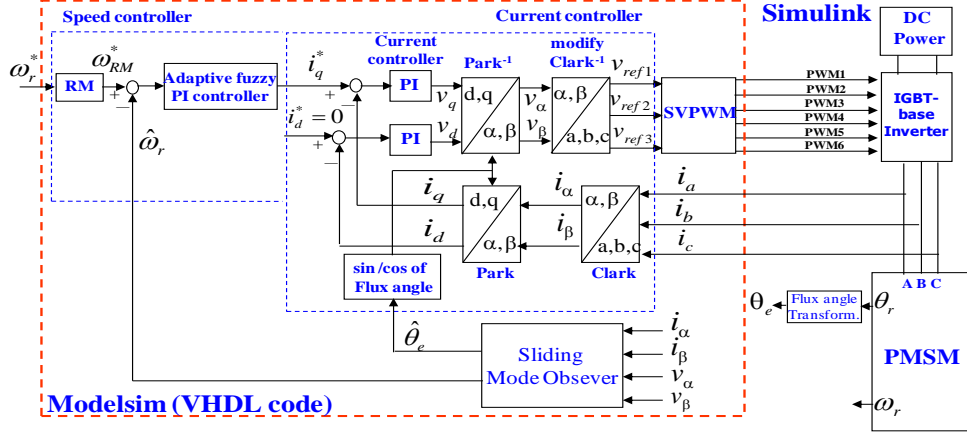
Speed controller

Current controller

Simulink

DC Power

$\omega_r^*$

RM

$\omega_{RM}^*$

+

−

Adaptive fuzzy PI controller

$\hat{\omega}_r$

Current controller

$i_q^*$

+

−

PI

$v_q$

$i_d^* = 0$

+

−

PI

$v_d$

Park$^{-1}$

d,q

α,β

$v_\alpha$

$v_\beta$

modify Clark$^{-1}$

α,β

a,b,c

$v_{ref1}$

$v_{ref2}$

$v_{ref3}$

SVPWM

PWM1

PWM2

PWM3

PWM4

PWM5

PWM6

IGBT-base Inverter

$i_q$

$i_d$

d,q

α,β

Park

$i_\alpha$

$i_\beta$

α,β

a,b,c

Clark

$i_a$

$i_b$

$i_c$

sin /cos of Flux angle

A B C

$\theta_e$

Flux angle Transform.

$\theta_r$

$\hat{\theta}_e$

Sliding Mode Obsever

$i_\alpha$

$i_\beta$

$v_\alpha$

$v_\beta$

PMSM

$\omega_r$

Modelsim (VHDL code)